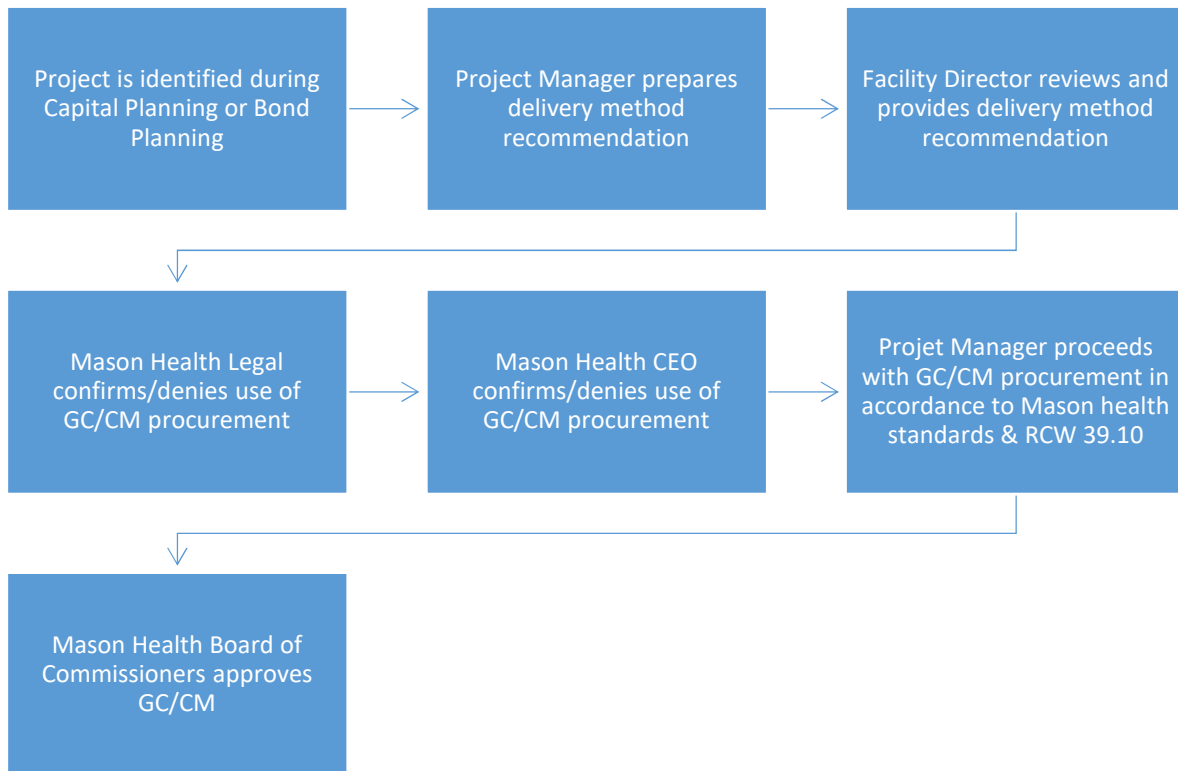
Project is identified during Capital Planning or Bond Planning

Project Manager prepares delivery method recommendation

Facility Director reviews and provides delivery method recommendation

Mason Health Legal confirms/denies use of GC/CM procurement

Mason Health CEO confirms/denies use of GC/CM procurement

Projet Manager proceeds with GC/CM procurement in accordance to Mason health standards & RCW 39.10

Mason Health Board of Commissioners approves GC/CM